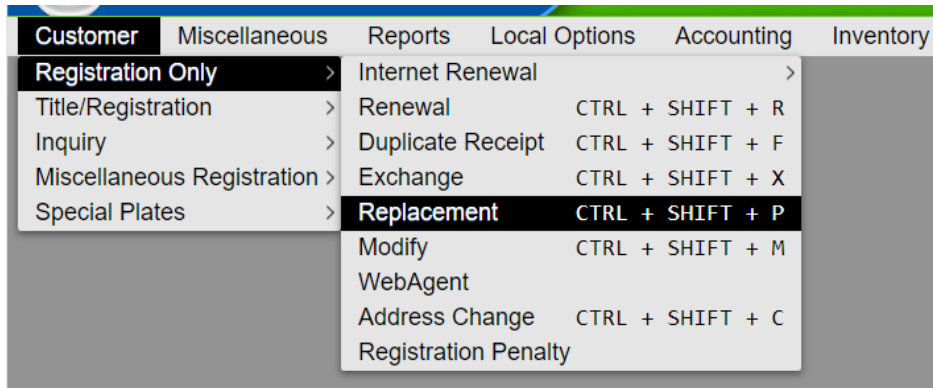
Customer Miscellaneous Reports Local Options Accounting Inventory

Registration Only >
Title/Registration >
Inquiry >
Miscellaneous Registration >
Special Plates >

Internet Renewal >
Renewal CTRL + SHIFT + R
Duplicate Receipt CTRL + SHIFT + F
Exchange CTRL + SHIFT + X
Replacement CTRL + SHIFT + P
Modify CTRL + SHIFT + M
WebAgent
Address Change CTRL + SHIFT + C
Registration Penalty